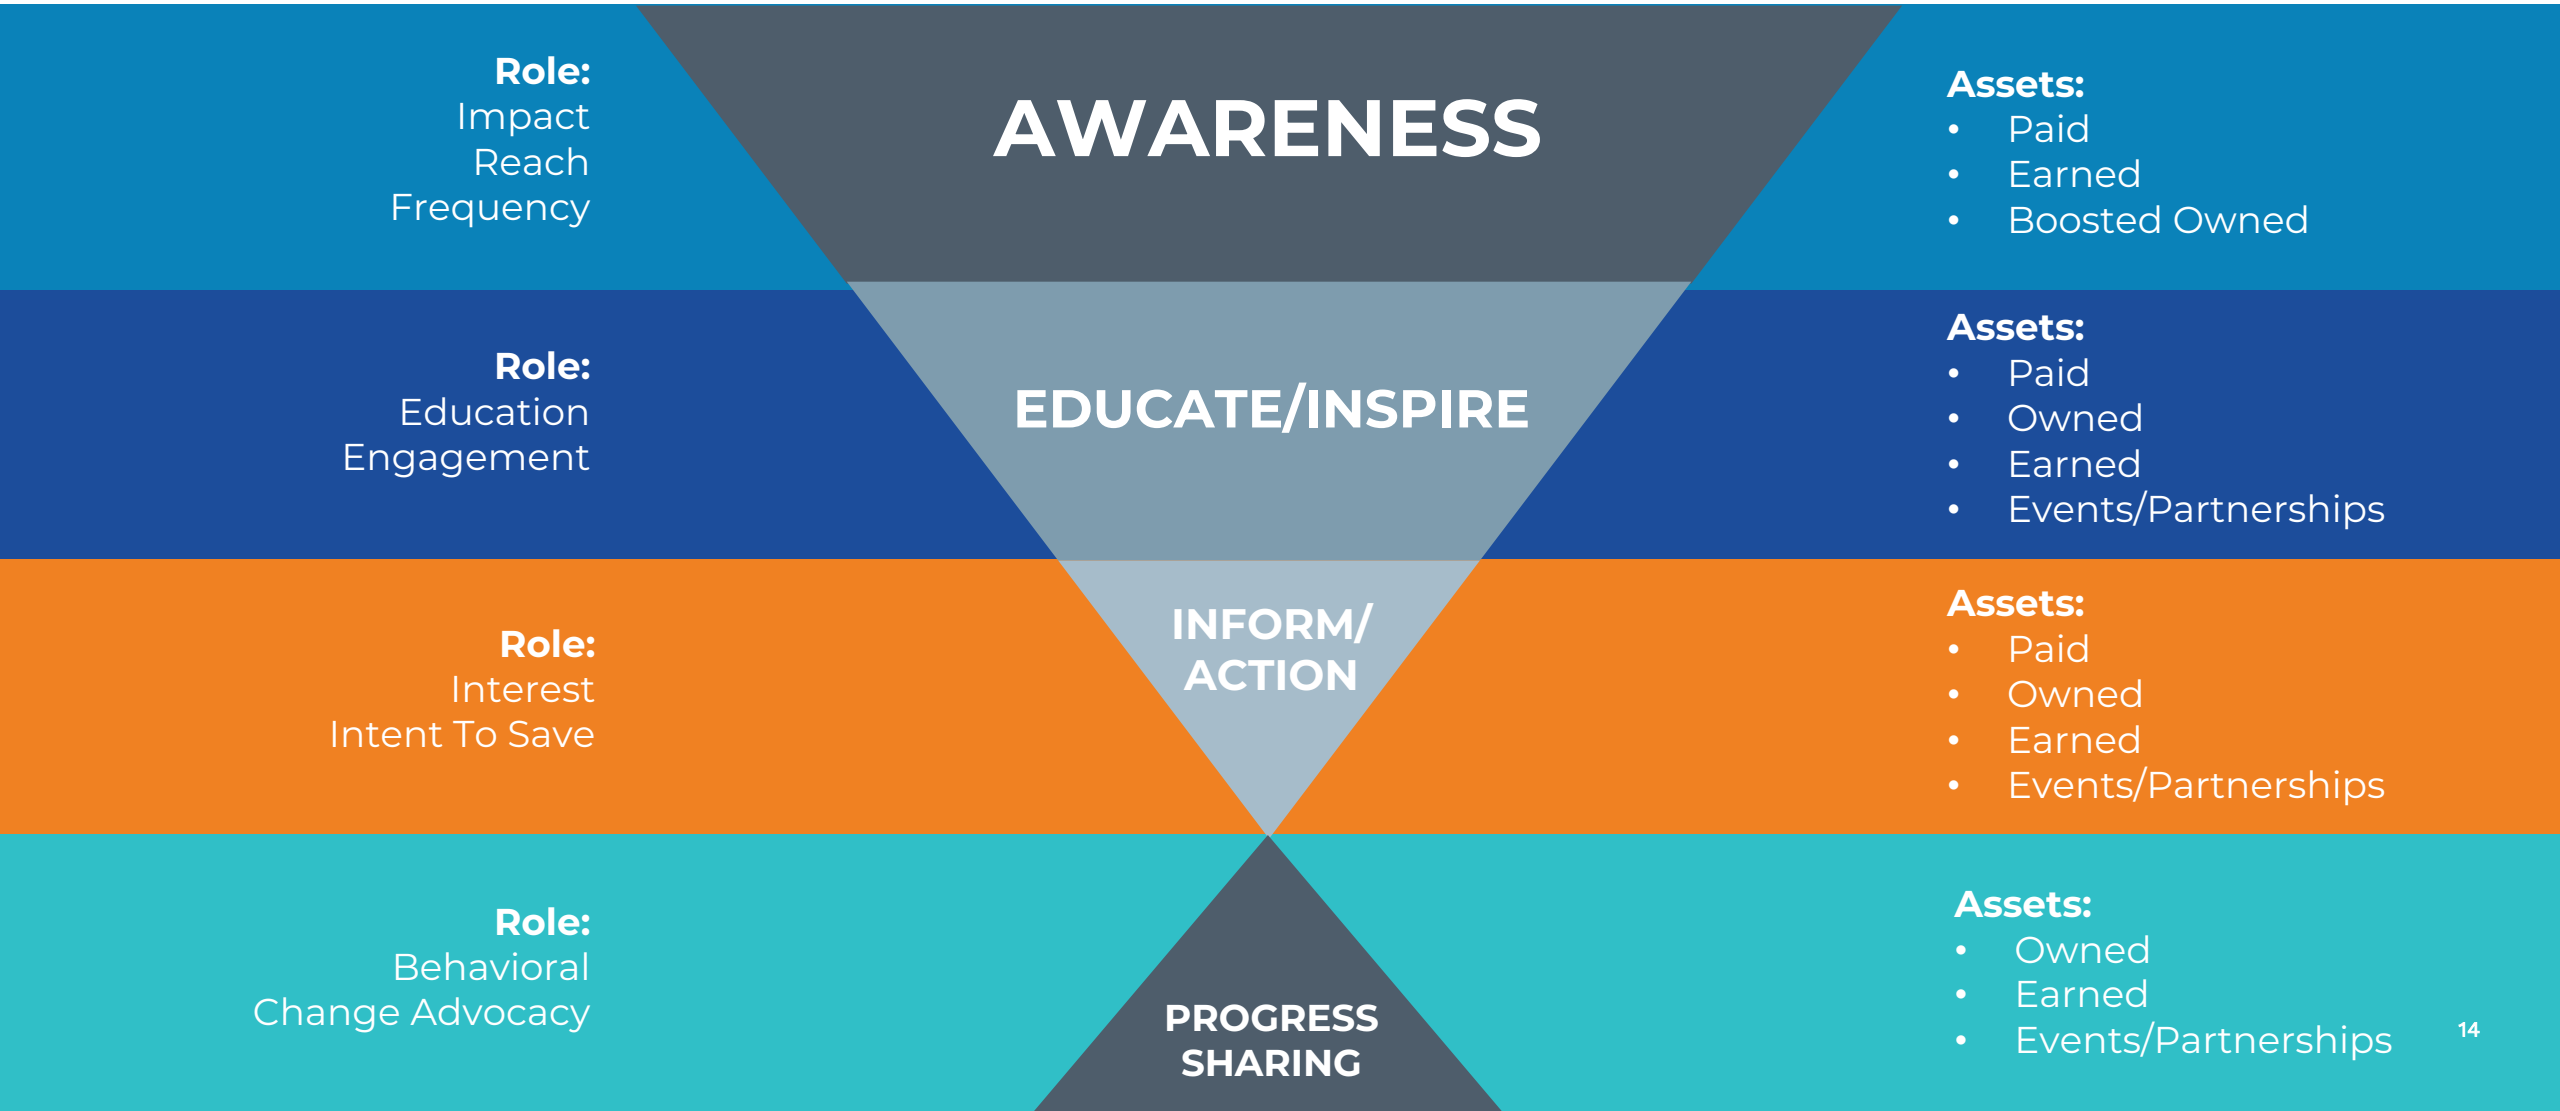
Role:
Impact
Reach
Frequency

AWARENESS

Assets:
- Paid
- Earned
- Boosted Owned

Role:
Education
Engagement

EDUCATE/INSPIRE

Assets:
- Paid
- Owned
- Earned
- Events/Partnerships

Role:
Interest
Intent To Save

INFORM/ ACTION

Assets:
- Paid
- Owned
- Earned
- Events/Partnerships

Role:
Behavioral
Change Advocacy

PROGRESS SHARING

Assets:
- Owned
- Earned
- Events/Partnerships

14